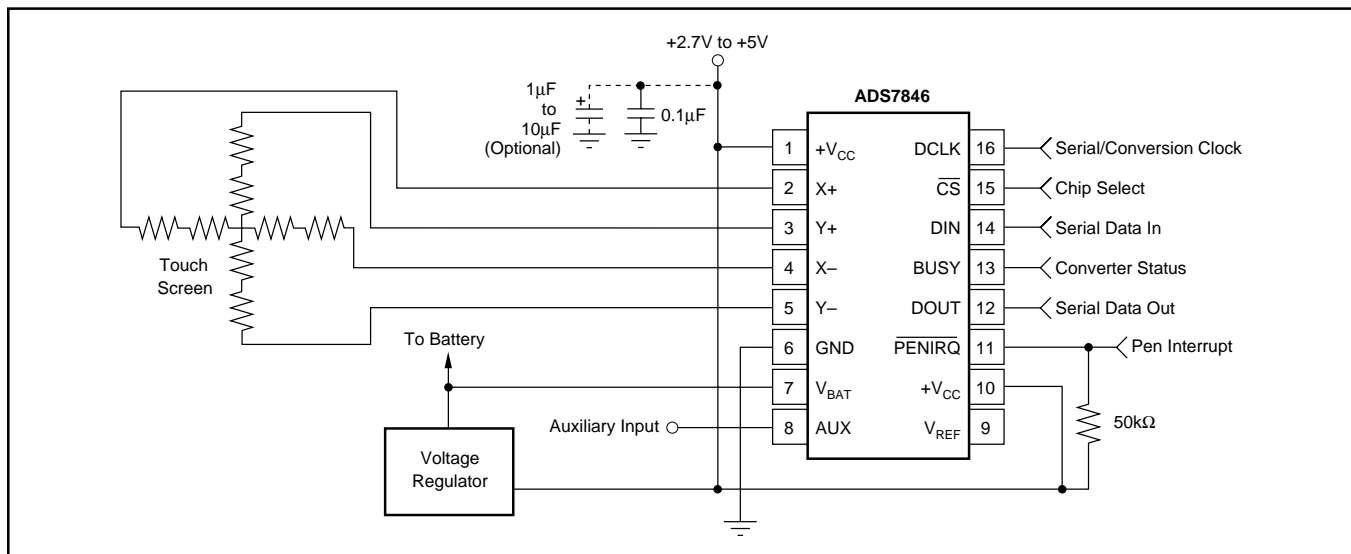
+2.7V to +5V

1μF to 10μF (Optional)

0.1μF

ADS7846

| 1 | $+V_{CC}$ | DCLK | 16 |
|---|---|---|---|
| 2 | X+ | $\overline{CS}$ | 15 |
| 3 | Y+ | DIN | 14 |
| 4 | X– | BUSY | 13 |
| 5 | Y– | DOUT | 12 |
| 6 | GND | $\overline{PENIRQ}$ | 11 |
| 7 | $V_{BAT}$ | $+V_{CC}$ | 10 |
| 8 | AUX | $V_{REF}$ | 9 |

Serial/Conversion Clock

Chip Select

Serial Data In

Converter Status

Serial Data Out

Pen Interrupt

50kΩ

Touch Screen

To Battery

Auxiliary Input

Voltage Regulator